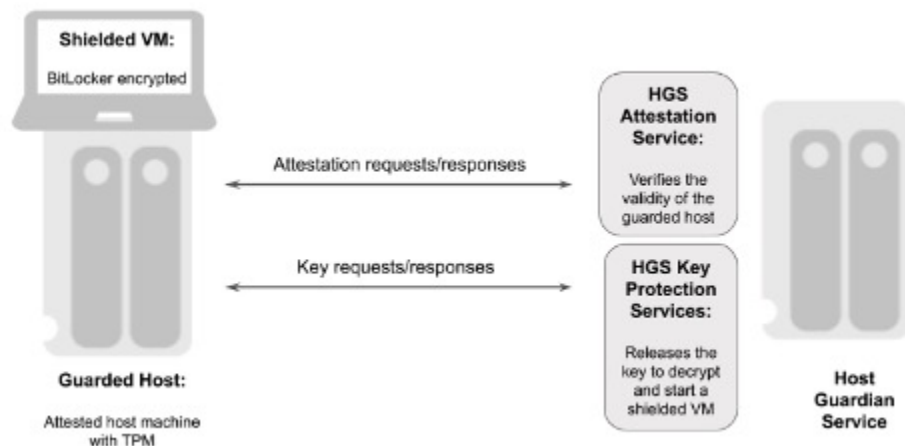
Shielded VM:

BitLocker encrypted

Attestation requests/responses

Key requests/responses

HGS Attestation Service:

Verifies the validity of the guarded host

HGS Key Protection Services:

Releases the key to decrypt and start a shielded VM

Guarded Host:

Attested host machine with TPM

Host Guardian Service